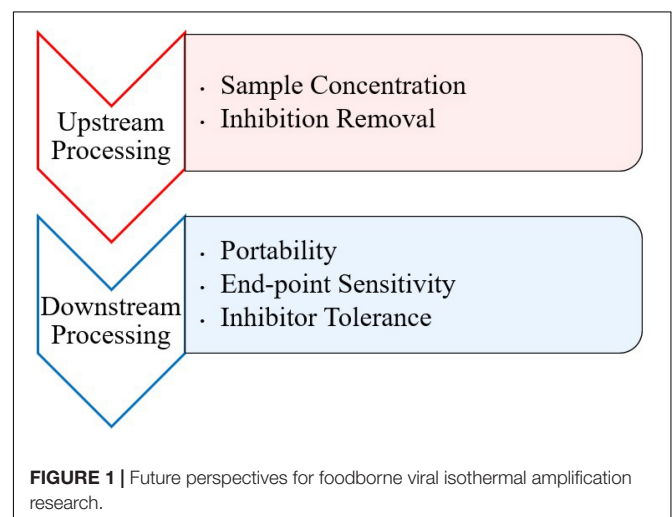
Upstream Processing

- Sample Concentration
- Inhibition Removal

Downstream Processing

- Portability
- End-point Sensitivity
- Inhibitor Tolerance

**FIGURE 1 |** Future perspectives for foodborne viral isothermal amplification research.